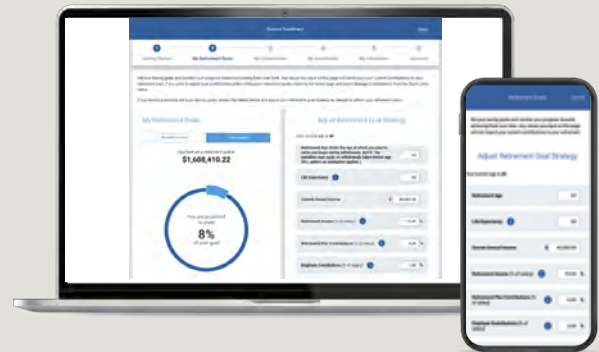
My Retirement Goals

You have set a retirement goal of
$1,688,410.22

You are projected to meet
8%
of your goal

Adjust Retirement Goal Strategy

Retirement Goals

Adjust Retirement Goal Strategy

Your current age is 49

Retirement Age

Life Expectancy

Current Annual Income

Retirement Income

Retirement Plan Contributions

Employer Contributions